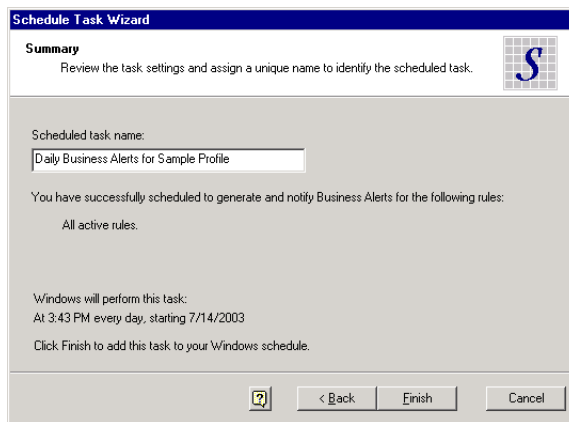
Schedule Task Wizard

Summary

Review the task settings and assign a unique name to identify the scheduled task.

S

Scheduled task name:

Daily Business Alerts for Sample Profile

You have successfully scheduled to generate and notify Business Alerts for the following rules:

All active rules.

Windows will perform this task:
At 3:43 PM every day, starting 7/14/2003

Click Finish to add this task to your Windows schedule.

?

< Back

Finish

Cancel